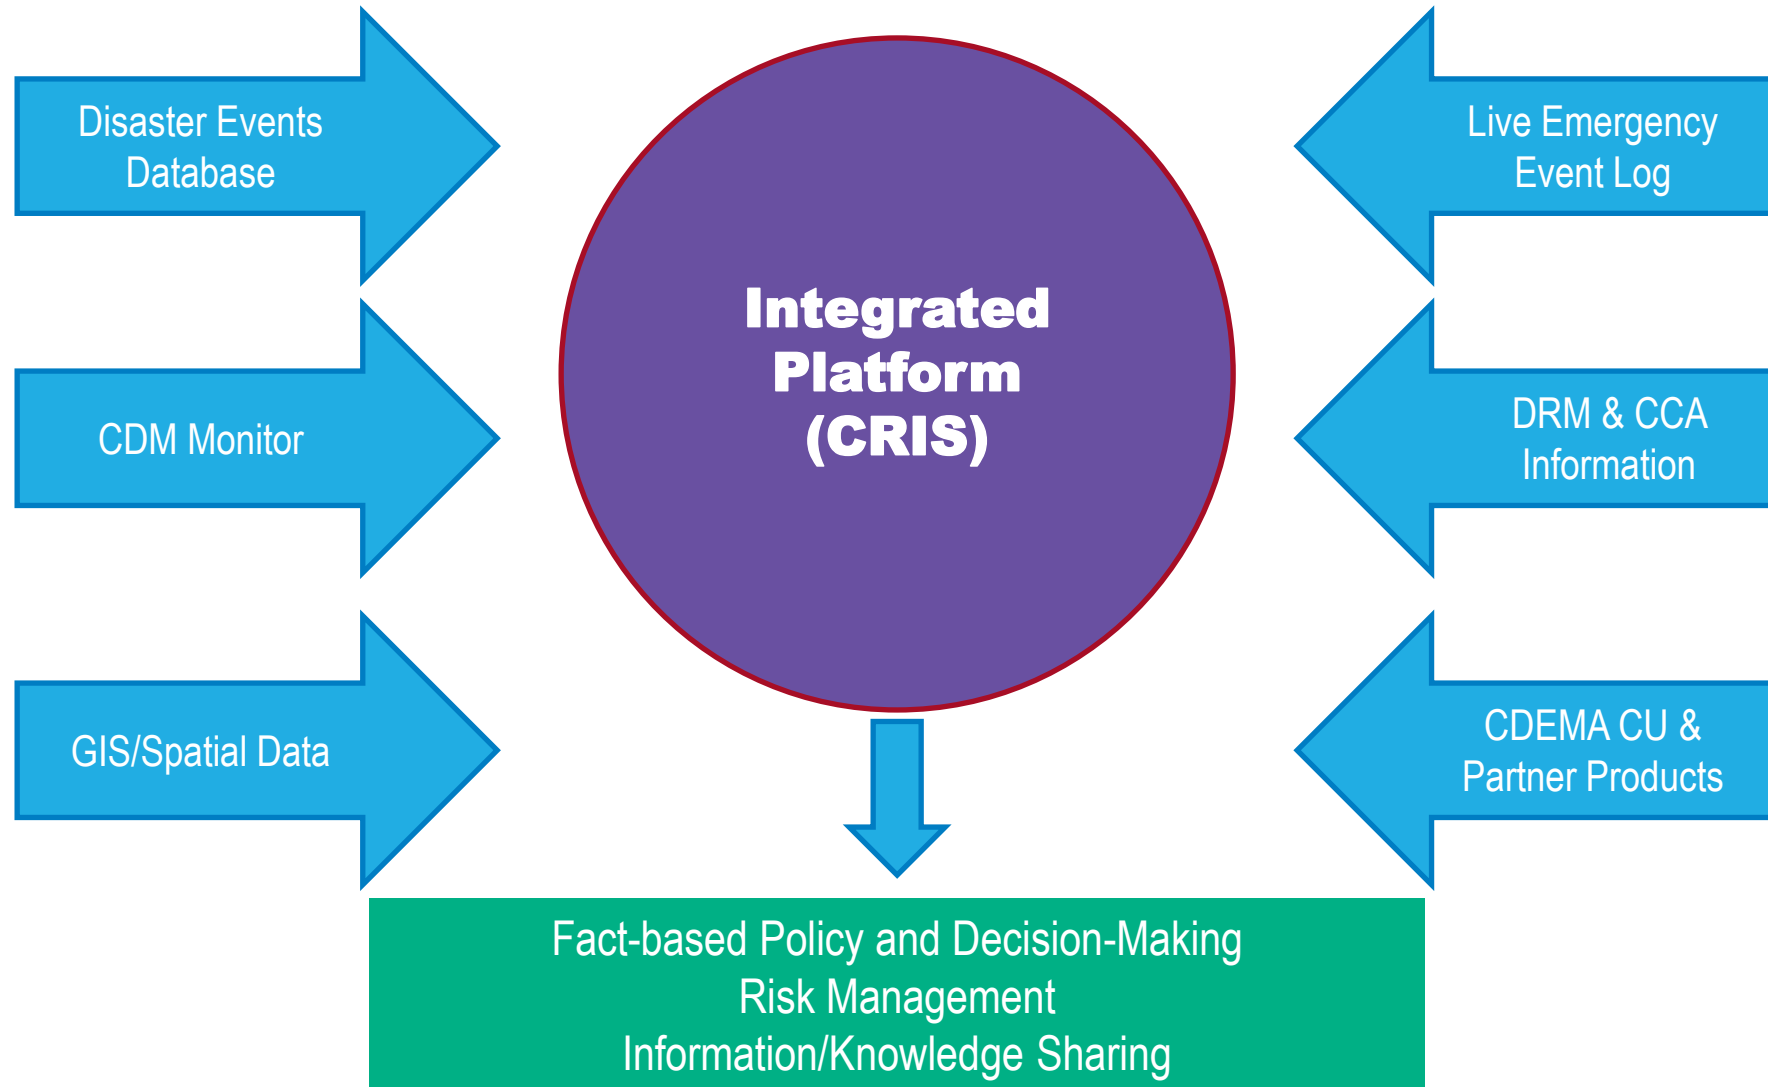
Disaster Events Database

CDM Monitor

GIS/Spatial Data

Integrated Platform (CRIS)

Live Emergency Event Log

DRM & CCA Information

CDEMA CU & Partner Products

Fact-based Policy and Decision-Making
Risk Management
Information/Knowledge Sharing